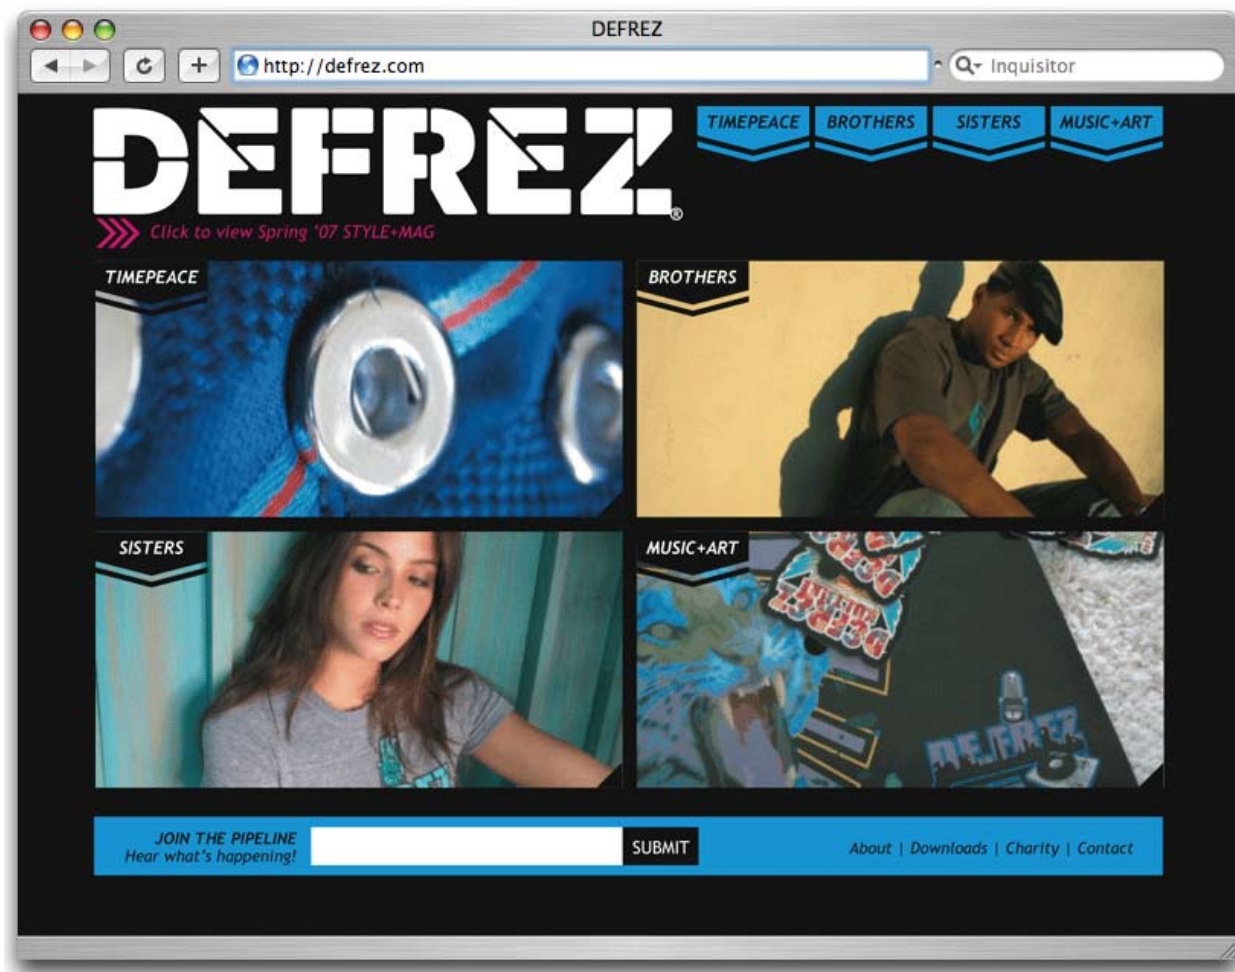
DEFREZ

http://defrez.com

Inquisitor

DEFREZ®

TIMEPEACE BROTHERS SISTERS MUSIC+ART

Click to view Spring '07 STYLE+MAG

TIMEPEACE

BROTHERS

SISTERS

MUSIC+ART

JOIN THE PIPELINE
Hear what's happening!

SUBMIT

About | Downloads | Charity | Contact